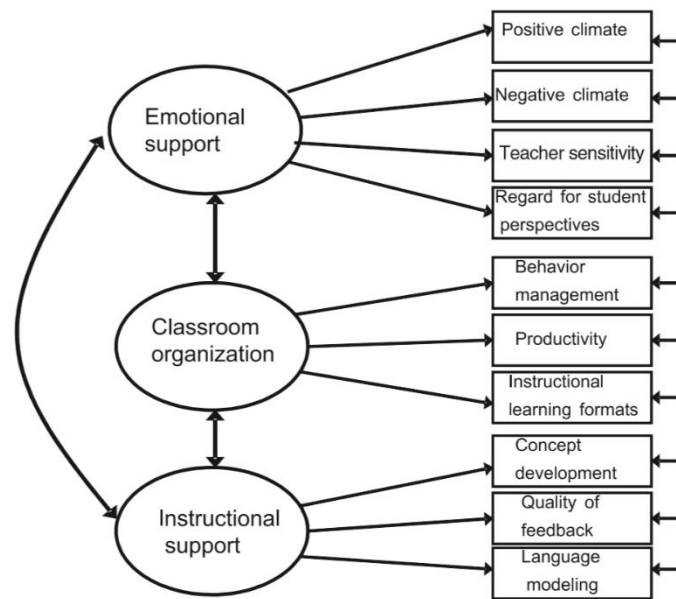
Emotional support

Classroom organization

Instructional support

Positive climate

Negative climate

Teacher sensitivity

Regard for student perspectives

Behavior management

Productivity

Instructional learning formats

Concept development

Quality of feedback

Language modeling